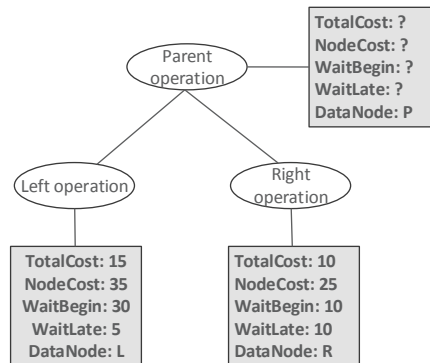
Parent operation

TotalCost: ?
NodeCost: ?
WaitBegin: ?
WaitLate: ?
DataNode: P

Left operation

Right operation

TotalCost: 15
NodeCost: 35
WaitBegin: 30
WaitLate: 5
DataNode: L

TotalCost: 10
NodeCost: 25
WaitBegin: 10
WaitLate: 10
DataNode: R